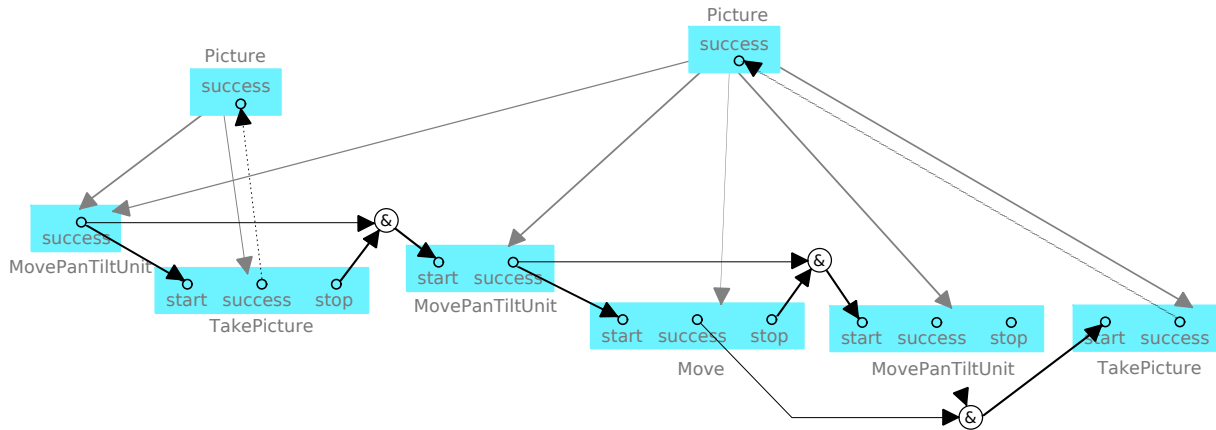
Picture
success

Picture
success

success
MovePanTiltUnit

&

start success stop
TakePicture

start success
MovePanTiltUnit

&

start success stop
Move

start success stop
MovePanTiltUnit

start success
TakePicture

&